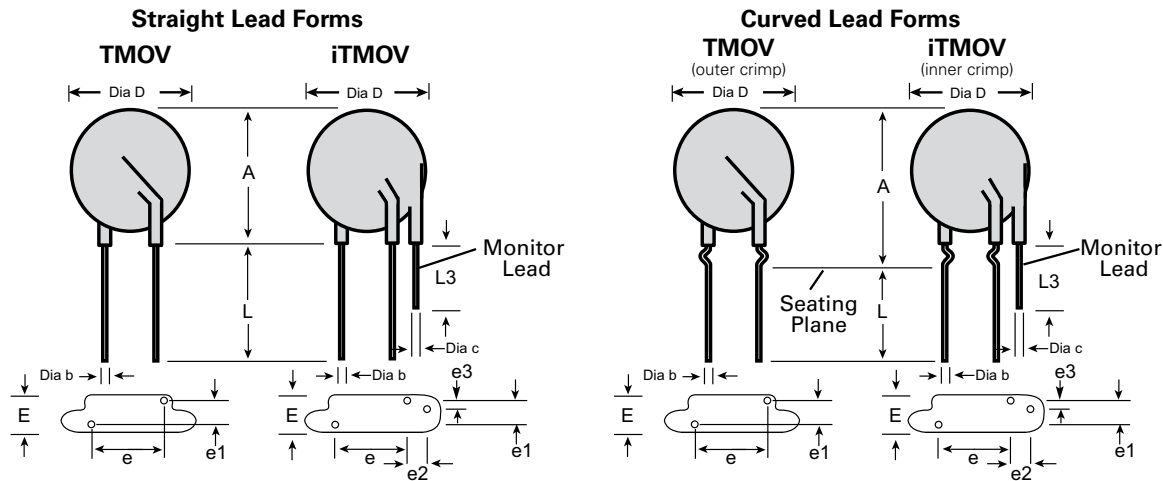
Straight Lead Forms

TMOV

iTMOV

Dia D

Dia D

A

L

L3

Monitor Lead

Dia b

Dia b

Dia c

E

e

e1

E

e

e2

e3

e1

Curved Lead Forms

TMOV
(outer crimp)

iTMOV
(inner crimp)

Dia D

Dia D

A

L

L3

Monitor Lead

Seating Plane

Dia b

Dia b

Dia c

E

e

e1

E

e

e2

e3

e1